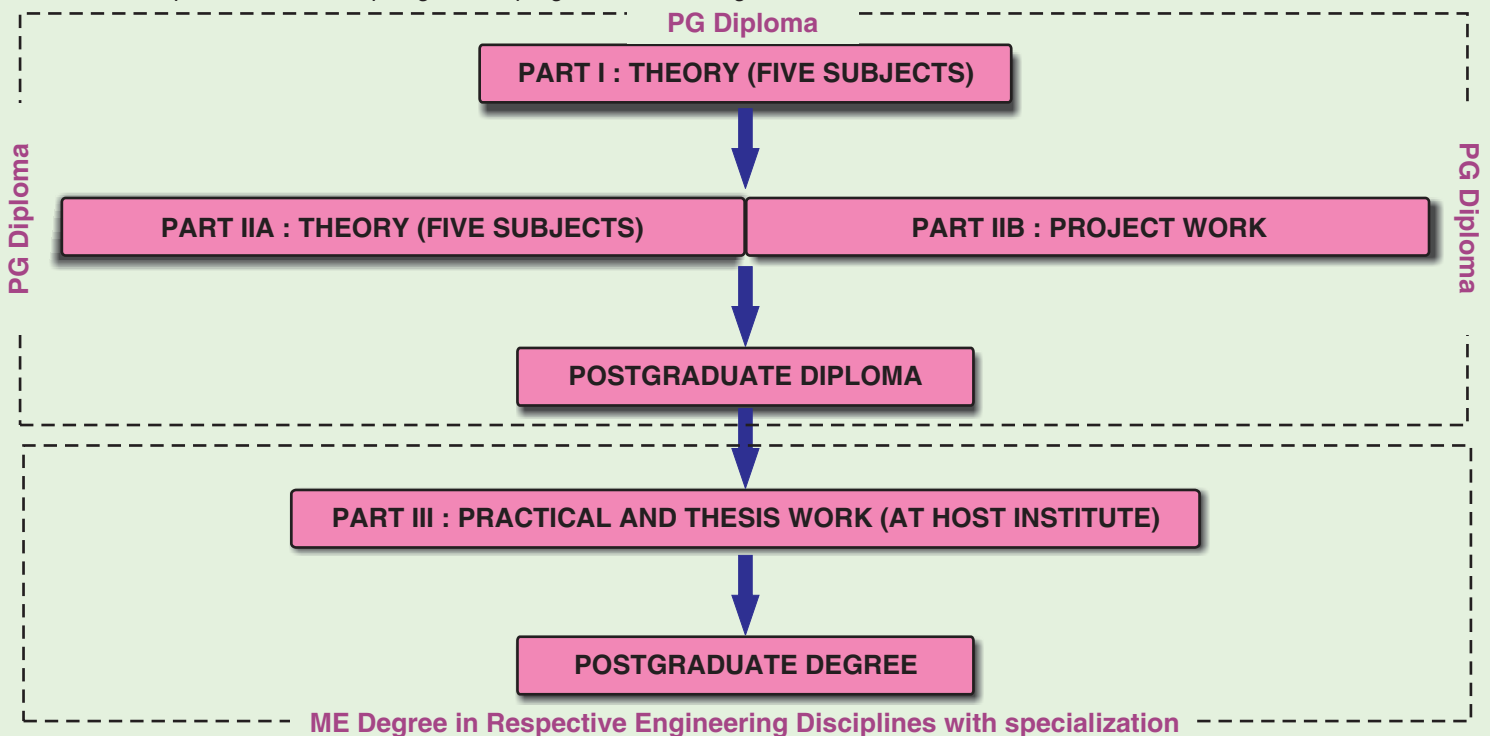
PG Diploma

PART I : THEORY (FIVE SUBJECTS)

PG Diploma

PART IIA : THEORY (FIVE SUBJECTS)

PART IIB : PROJECT WORK

PG Diploma

POSTGRADUATE DIPLOMA

PART III : PRACTICAL AND THESIS WORK (AT HOST INSTITUTE)

POSTGRADUATE DEGREE

ME Degree in Respective Engineering Disciplines with specialization